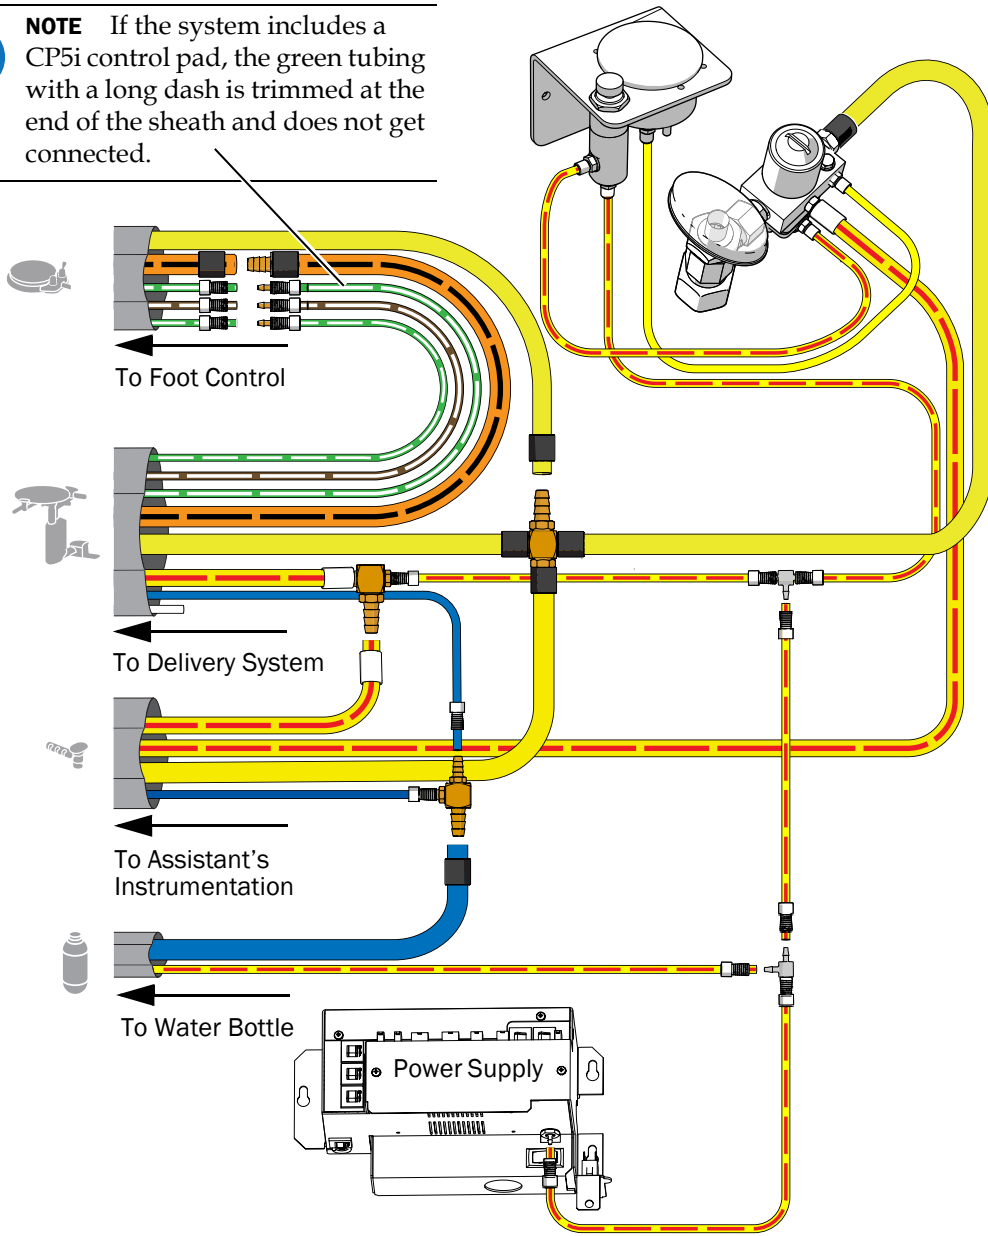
**NOTE** If the system includes a CP5i control pad, the green tubing with a long dash is trimmed at the end of the sheath and does not get connected.

To Foot Control

To Delivery System

To Assistant's Instrumentation

To Water Bottle

Power Supply